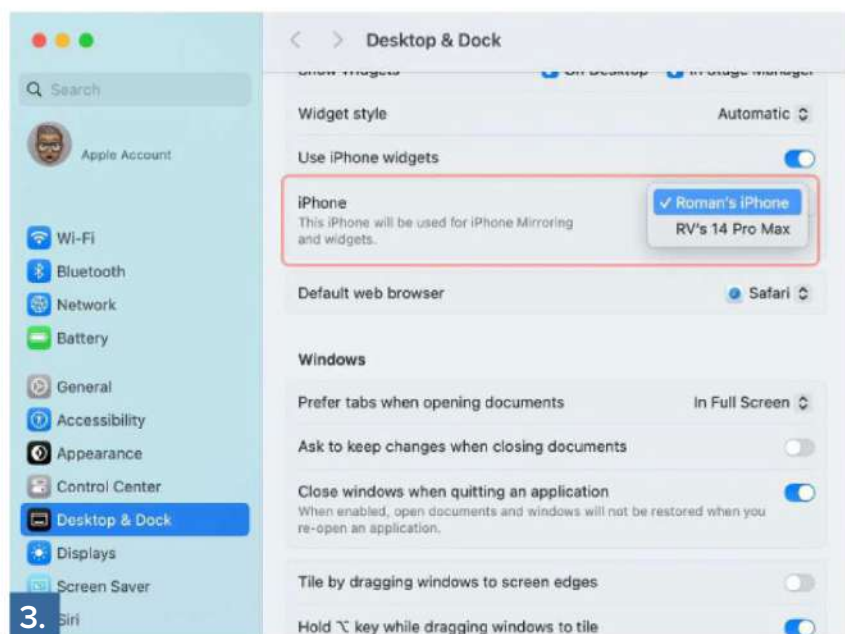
Search

Apple Account

Wi-Fi
Bluetooth
Network
Battery

General
Accessibility
Appearance
Control Center
Desktop & Dock
Displays
Screen Saver
Siri

3.

Desktop & Dock

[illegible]

Widget style
Automatic

Use iPhone widgets

iPhone
This iPhone will be used for iPhone Mirroring and widgets.

✓ Roman's iPhone
RV's 14 Pro Max

Default web browser
Safari

Windows

Prefer tabs when opening documents
In Full Screen

Ask to keep changes when closing documents

Close windows when quitting an application
When enabled, open documents and windows will not be restored when you re-open an application.

Tile by dragging windows to screen edges

Hold ⌥ key while dragging windows to tile